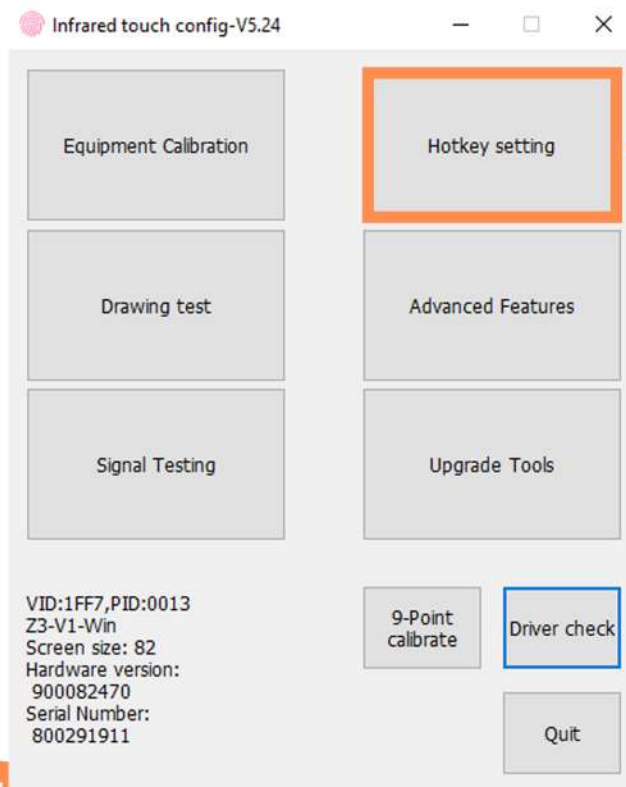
Infrared touch config-V5.24

Equipment Calibration

Hotkey setting

Drawing test

Advanced Features

Signal Testing

Upgrade Tools

VID:1FF7,PID:0013
Z3-V1-Win
Screen size: 82
Hardware version:
900082470
Serial Number:
800291911

9-Point calibrate

Driver check

Quit